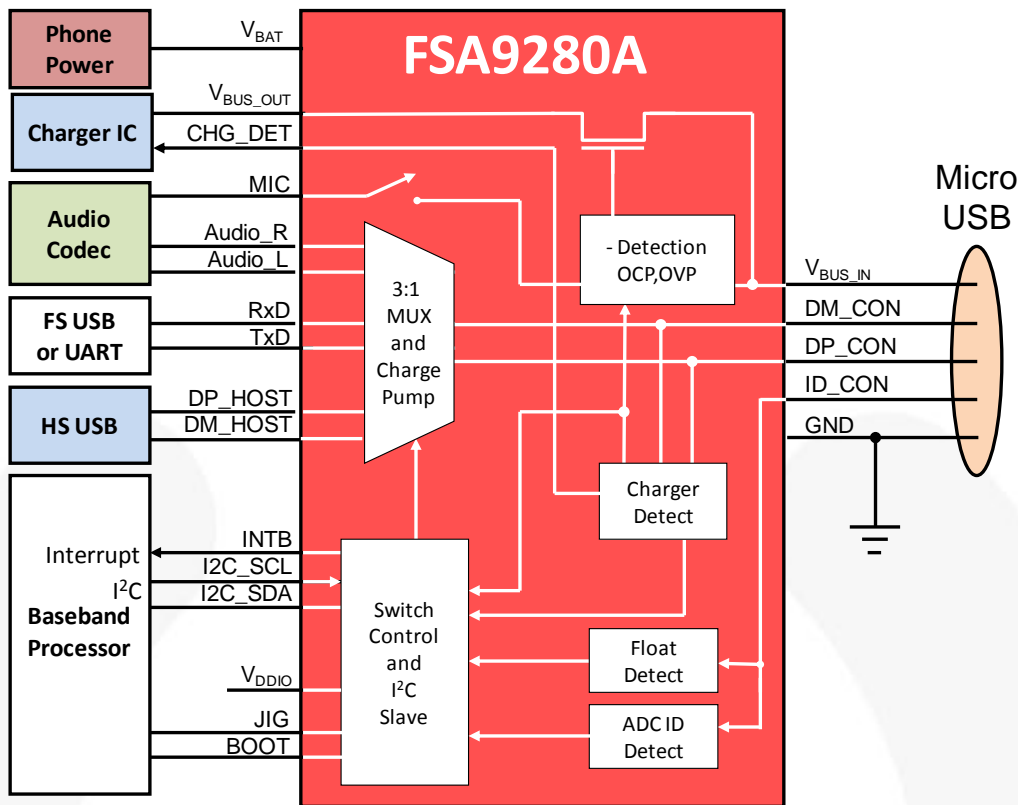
Phone Power

Charger IC

Audio Codec

FS USB or UART

HS USB

Interrupt

$I^2C$

Baseband Processor

$V_{BAT}$

$V_{BUS\_OUT}$

CHG_DET

MIC

Audio_R

Audio_L

RxD

TxD

DP_HOST

DM_HOST

INTB

I2C_SCL

I2C_SDA

$V_{DDIO}$

JIG

BOOT

FSA9280A

3:1 MUX and Charge Pump

- Detection OCP,OVP

Charger Detect

Switch Control and $I^2C$ Slave

Float Detect

ADC ID Detect

$V_{BUS\_IN}$

DM_CON

DP_CON

ID_CON

GND

Micro USB